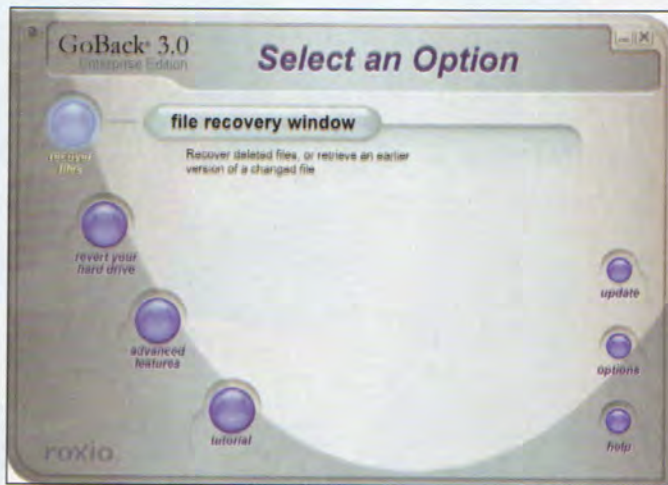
GoBack 3.0
Enterprise Edition

Select an Option

file recovery window

Recover deleted files, or retrieve an earlier version of a changed file

recover files

revert your hard drive

advanced features

tutorial

update

options

help

roxio